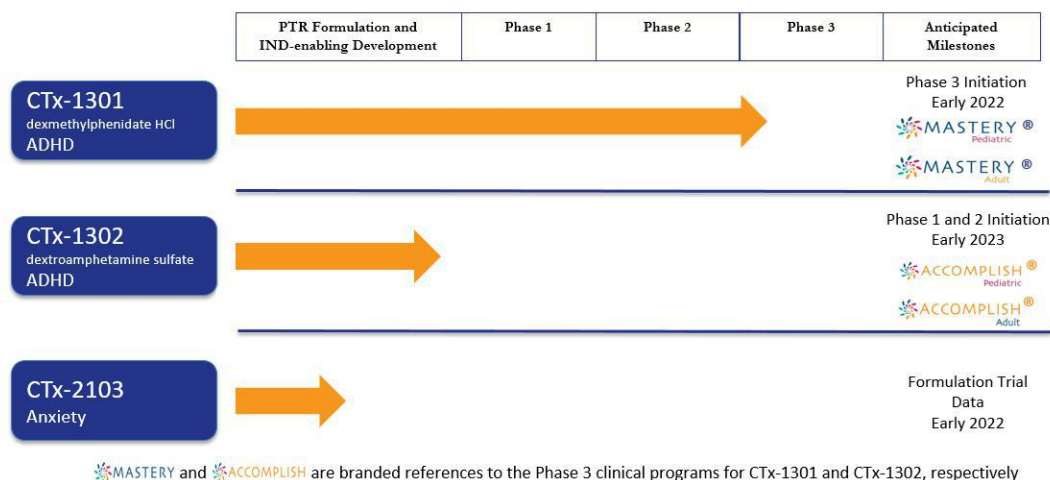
| PTR Formulation and IND-enabling Development | Phase 1 | Phase 2 | Phase 3 | Anticipated Milestones |
|---|---|---|---|---|

CTx-1301
dexmethylphenidate HCl
ADHD

Phase 3 Initiation
Early 2022
MASTERY ®
Pediatric
MASTERY ®
Adult

CTx-1302
dextroamphetamine sulfate
ADHD

Phase 1 and 2 Initiation
Early 2023
ACCOMPLISH ®
Pediatric
ACCOMPLISH ®
Adult

CTx-2103
Anxiety

Formulation Trial Data
Early 2022

MASTERY and ACCOMPLISH are branded references to the Phase 3 clinical programs for CTx-1301 and CTx-1302, respectively